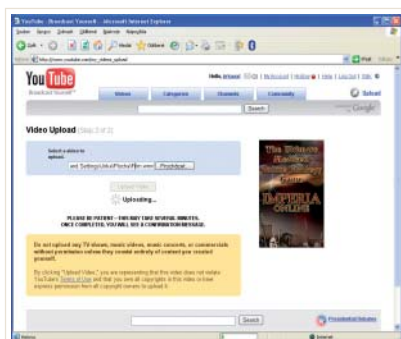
YouTube - Broadcast Yourself. - Microsoft Internet Explorer

YouTube Broadcast Yourself

Videos Categories Channels Community

Search

Video Upload (Step 2 of 2)

Select a video to upload:

and Settings\Jukka\Plocha\Film.wmv Procházet...

Upload Video

Uploading...

PLEASE BE PATIENT - THIS MAY TAKE SEVERAL MINUTES. ONCE COMPLETED, YOU WILL SEE A CONFIRMATION MESSAGE.

Do not upload any TV shows, music videos, music concerts, or commercials without permission unless they consist entirely of content you created yourself.

By clicking "Upload Video," you are representing that this video does not violate YouTube's Terms of Use and that you own all copyrights in this video or have express permission from all copyright owners to upload it.

IMPERIA ONLINE

Search

Internet